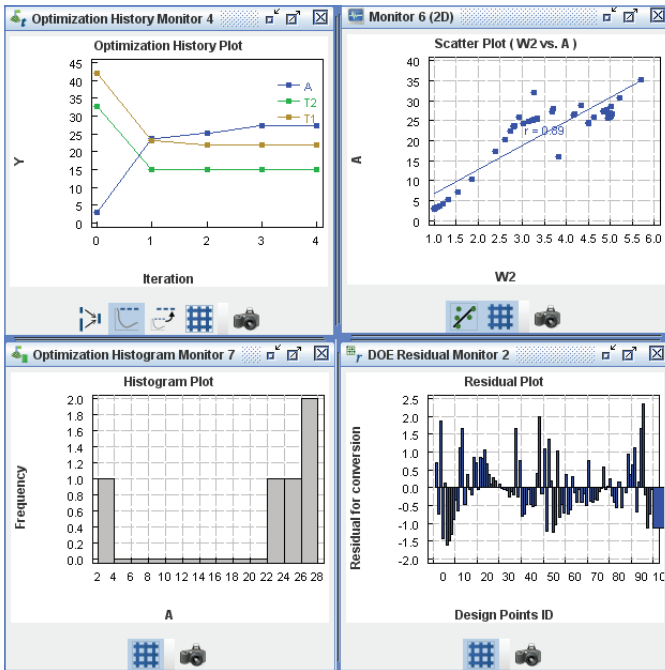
Optimization History Monitor 4

Optimization History Plot

45
40
35
30
25
20
15
10
5
0

Y

0 1 2 3 4

Iteration

A
T2
T1

Monitor 6 (2D)

Scatter Plot ( W2 vs. A )

40
35
30
25
20
15
10
5
0

A

r = 0.89

1.0 1.5 2.0 2.5 3.0 3.5 4.0 4.5 5.0 5.5 6.0

W2

Optimization Histogram Monitor 7

Histogram Plot

2.0
1.8
1.6
1.4
1.2
1.0
0.8
0.6
0.4
0.2
0.0

Frequency

2 4 6 8 10 12 14 16 18 20 22 24 26 28

A

DOE Residual Monitor 2

Residual Plot

2.5
2.0
1.5
1.0
0.5
0.0
-0.5
-1.0
-1.5
-2.0

Residual for conversion

0 10 20 30 40 50 60 70 80 90 10

Design Points ID